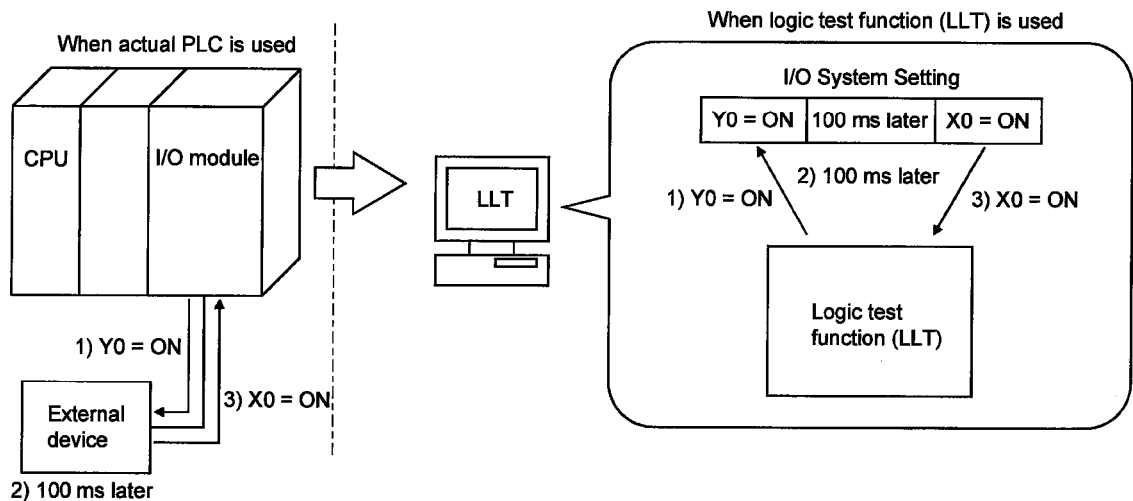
When actual PLC is used

CPU

I/O module

1) Y0 = ON

3) X0 = ON

External device

2) 100 ms later

LLT

When logic test function (LLT) is used

I/O System Setting

| Y0 = ON | 100 ms later | X0 = ON |
|---|---|---|

2) 100 ms later

1) Y0 = ON

3) X0 = ON

Logic test function (LLT)